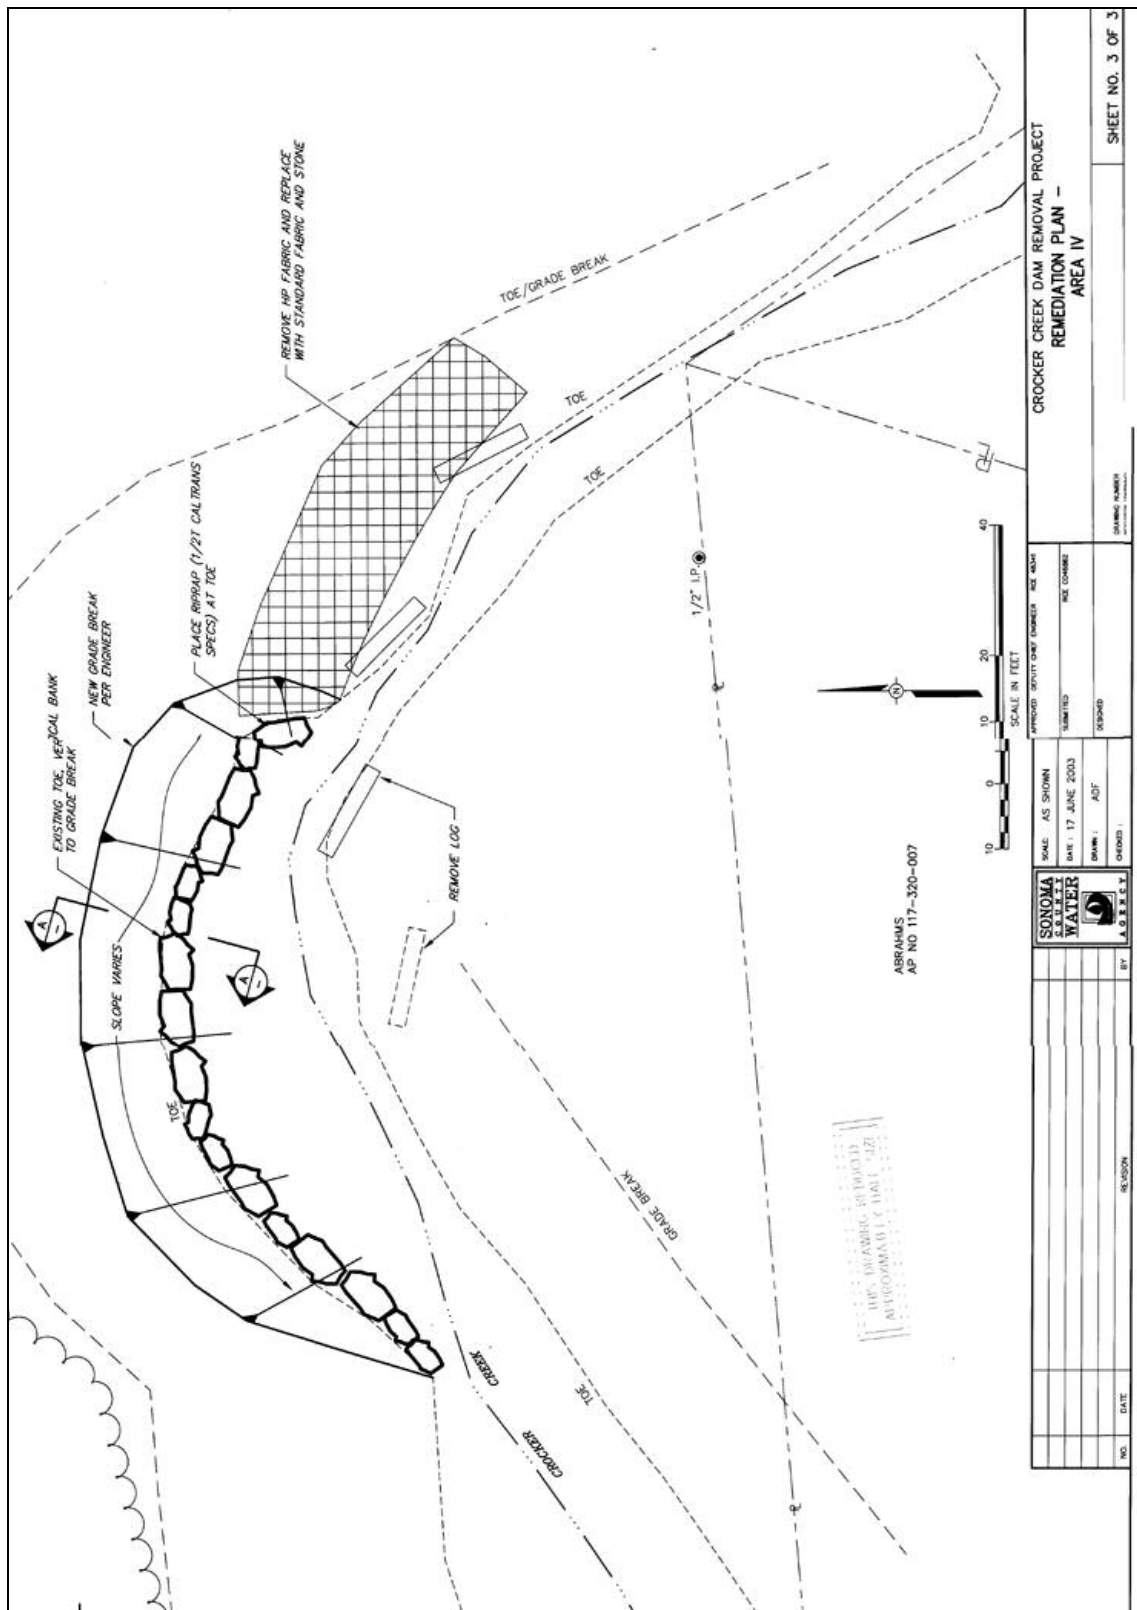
REMOVE HP FABRIC AND REPLACE WITH STANDARD FABRIC AND STONE

TOE/GRADE BREAK

TOE

TOE

PLACE RIPRAP (1/2T CALTRANS SPECS) AT TOE

NEW GRADE BREAK PER ENGINEER

EXISTING TOE, VERTICAL BANK TO GRADE BREAK

A

A

SLOPE VARIES

TOE

REMOVE LOG

1/2" I.P.

ABRAHMS
AP NO 117-320-007

GRADE BREAK

TOE

CROCKER CREEK

THIS DRAWING REDUCED APPROXIMATELY HALF SIZE

N

10 0 10 20 40
SCALE IN FEET

CROCKER CREEK DAM REMOVAL PROJECT
REMEDIATION PLAN – AREA IV

SHEET NO. 3 OF 3

SONOMA COUNTY WATER AGENCY

SCALE: AS SHOWN
DATE: 17 JUNE 2003
DRAWN: ADF
CHECKED:

APPROVED DEPUTY CHIEF ENGINEER RCE 46341
SUBMITTED RCE C046862
DESIGNED

DRAWING NUMBER

NO. | DATE | REVISION | BY